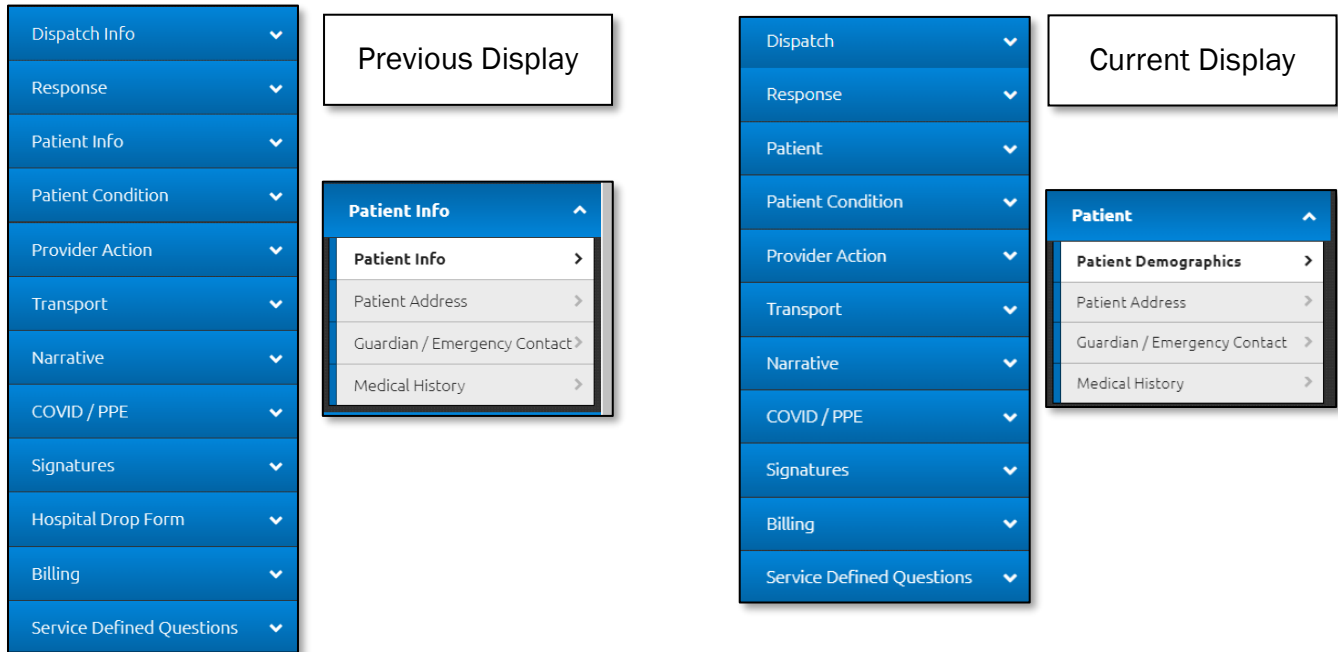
Dispatch Info
Response
Patient Info
Patient Condition
Provider Action
Transport
Narrative
COVID / PPE
Signatures
Hospital Drop Form
Billing
Service Defined Questions

Previous Display

Patient Info
Patient Info
Patient Address
Guardian / Emergency Contact
Medical History

Dispatch
Response
Patient
Patient Condition
Provider Action
Transport
Narrative
COVID / PPE
Signatures
Billing
Service Defined Questions

Current Display

Patient
Patient Demographics
Patient Address
Guardian / Emergency Contact
Medical History